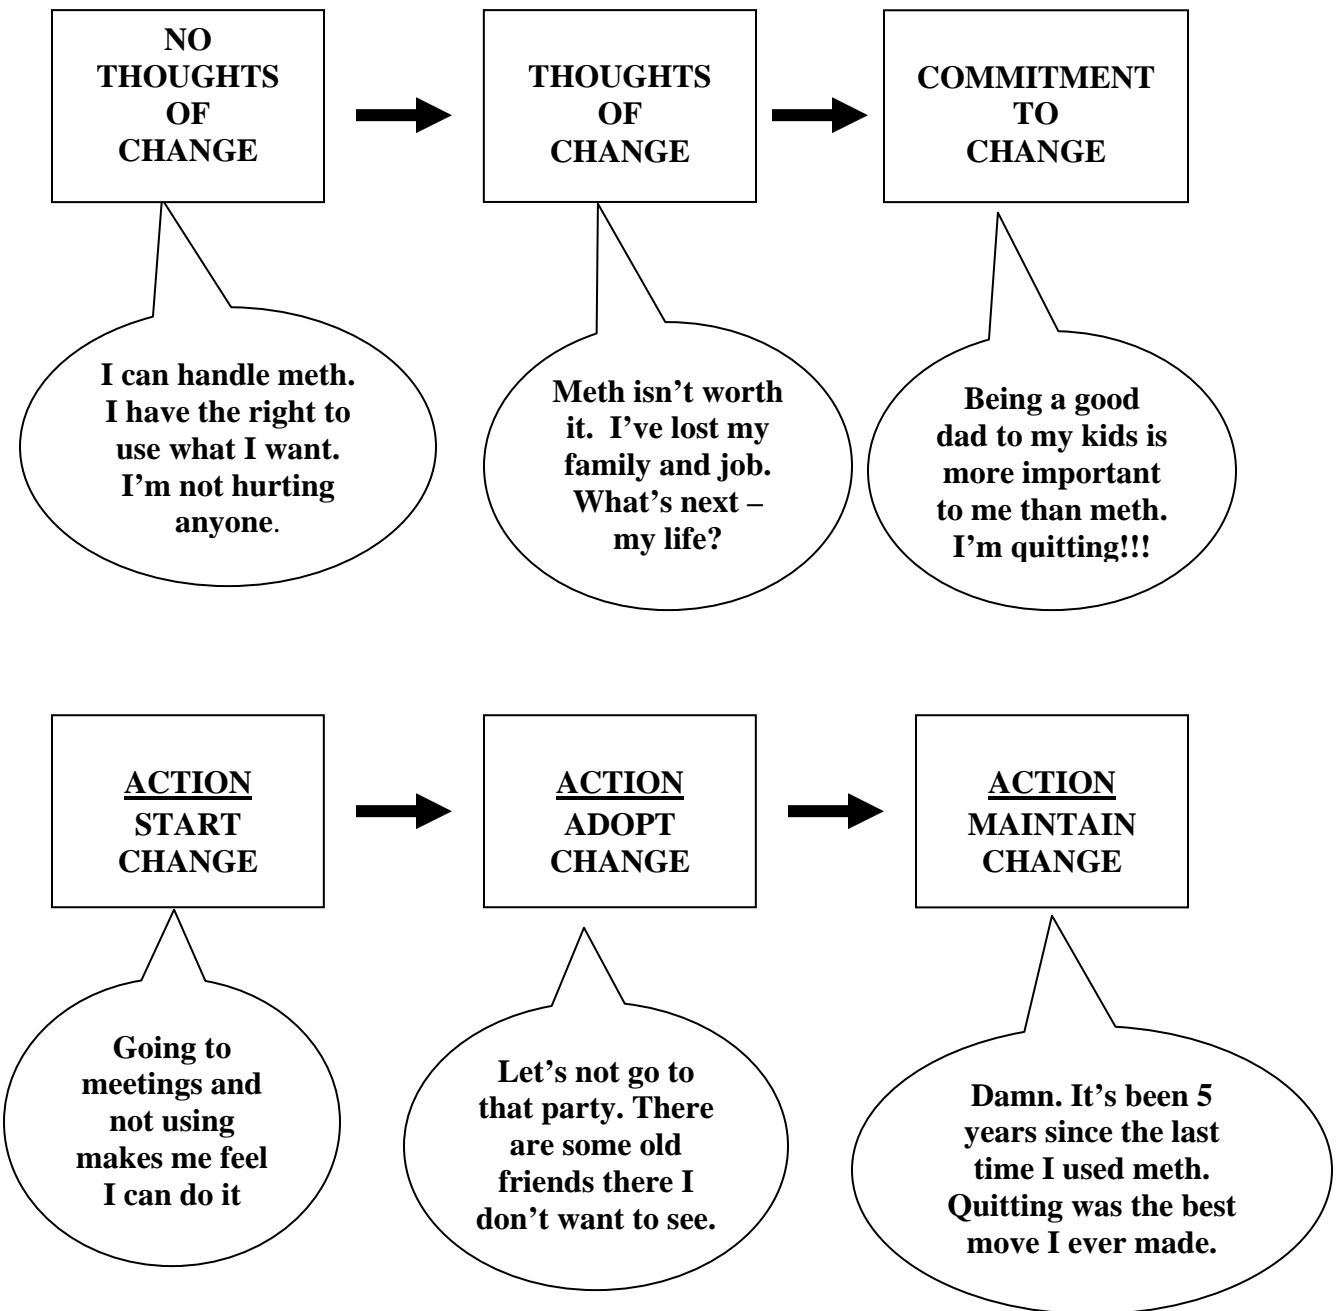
NO THOUGHTS OF CHANGE

I can handle meth. I have the right to use what I want. I'm not hurting anyone.

THOUGHTS OF CHANGE

Meth isn't worth it. I've lost my family and job. What's next – my life?

COMMITMENT TO CHANGE

Being a good dad to my kids is more important to me than meth. I'm quitting!!!

ACTION
START CHANGE

Going to meetings and not using makes me feel I can do it

ACTION
ADOPT CHANGE

Let's not go to that party. There are some old friends there I don't want to see.

ACTION
MAINTAIN CHANGE

Damn. It's been 5 years since the last time I used meth. Quitting was the best move I ever made.